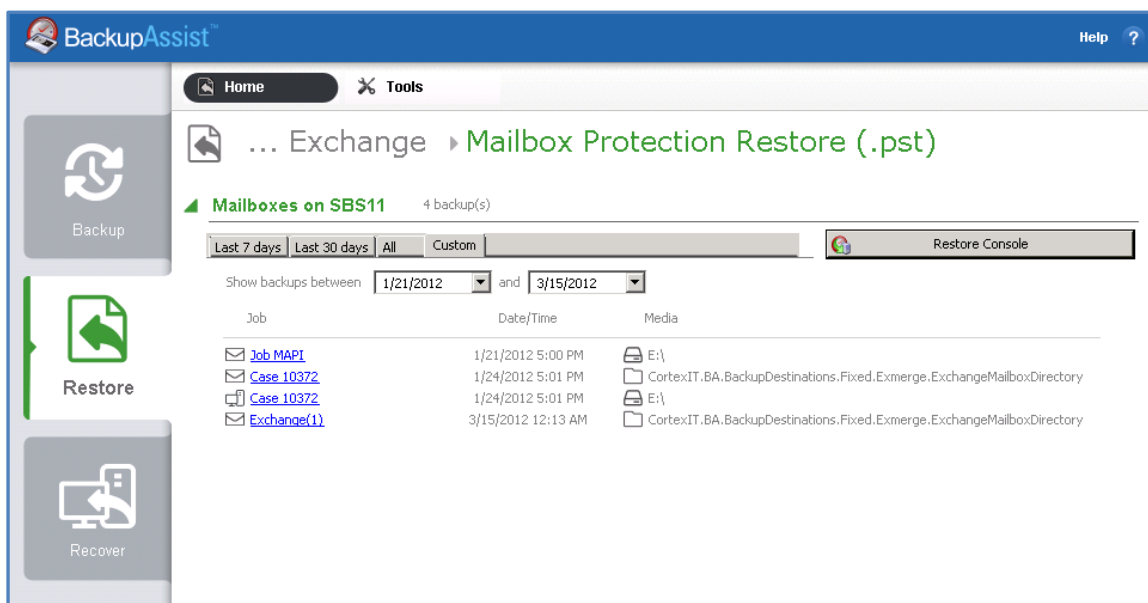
BackupAssist™

Help ?

Home

Tools

Backup

Restore

Recover

... Exchange ▸ Mailbox Protection Restore (.pst)

Mailboxes on SBS11 4 backup(s)

Last 7 days | Last 30 days | All | Custom

Restore Console

Show backups between 1/21/2012 and 3/15/2012

| Job | Date/Time | Media |
|---|---|---|
| Job MAPI | 1/21/2012 5:00 PM | E:\ |
| Case 10372 | 1/24/2012 5:01 PM | CortexIT.BA.BackupDestinations.Fixed.Exmerge.ExchangeMailboxDirectory |
| Case 10372 | 1/24/2012 5:01 PM | E:\ |
| Exchange(1) | 3/15/2012 12:13 AM | CortexIT.BA.BackupDestinations.Fixed.Exmerge.ExchangeMailboxDirectory |